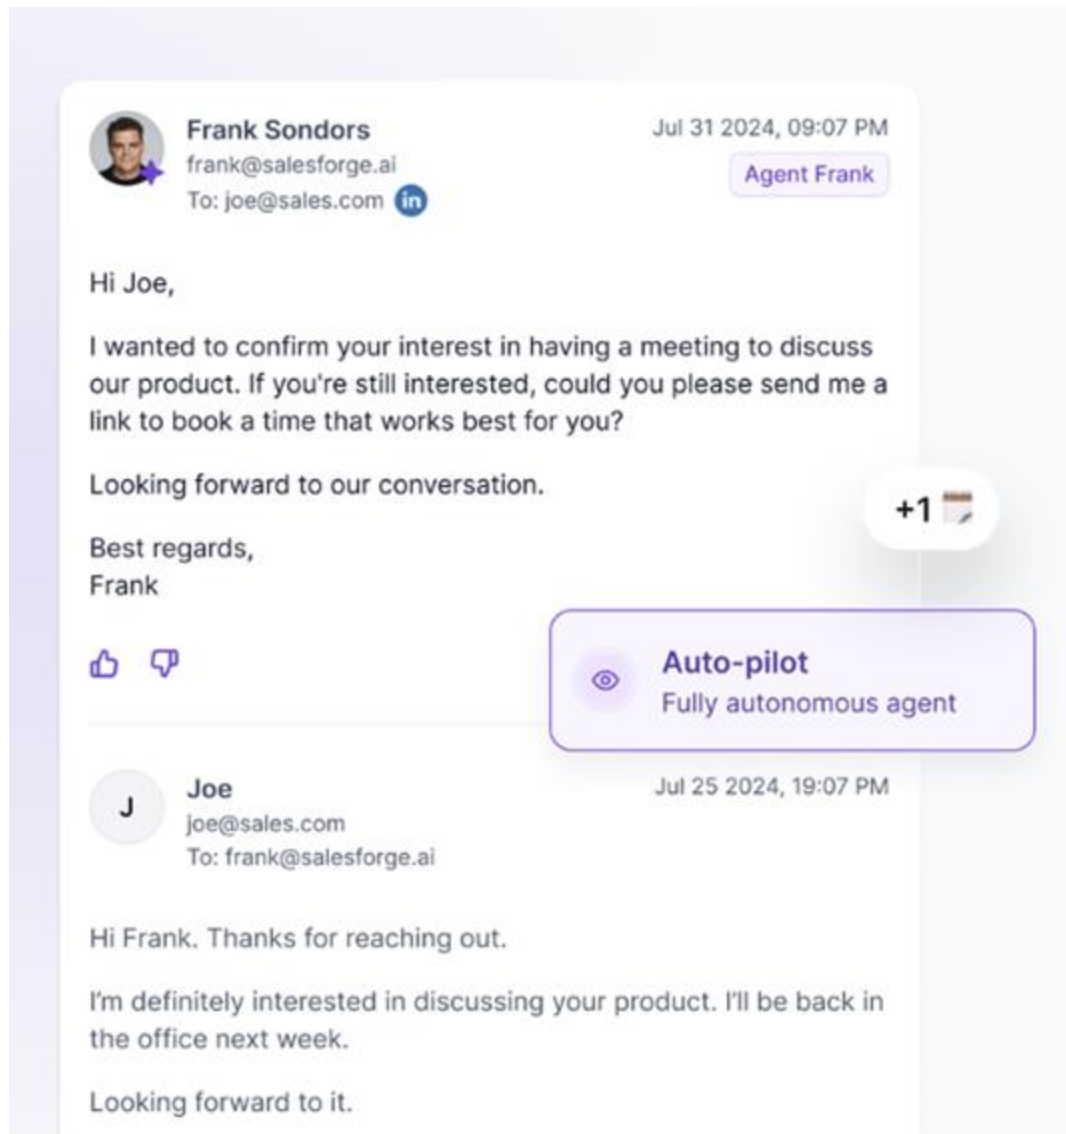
Frank Sondors
frank@salesforge.ai
To: joe@sales.com in

Jul 31 2024, 09:07 PM
Agent Frank

Hi Joe,

I wanted to confirm your interest in having a meeting to discuss our product. If you're still interested, could you please send me a link to book a time that works best for you?

Looking forward to our conversation.

Best regards,
Frank

+1

Auto-pilot
Fully autonomous agent

J
Joe
joe@sales.com
To: frank@salesforge.ai

Jul 25 2024, 19:07 PM

Hi Frank. Thanks for reaching out.

I'm definitely interested in discussing your product. I'll be back in the office next week.

Looking forward to it.